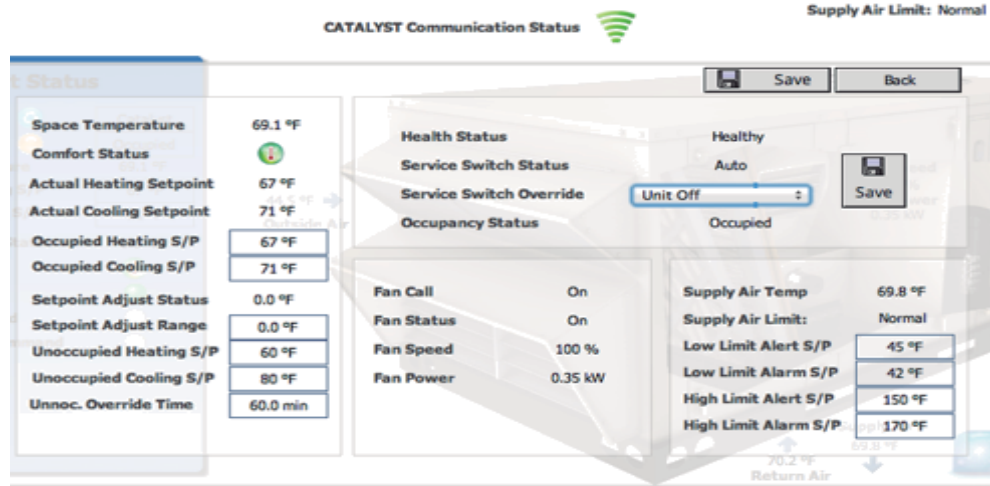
CATALYST Communication Status

Supply Air Limit: Normal

Status

Save Back

Space Temperature 69.1 °F
Comfort Status
Actual Heating Setpoint 67 °F
Actual Cooling Setpoint 71 °F
Occupied Heating S/P 67 °F
Occupied Cooling S/P 71 °F
Setpoint Adjust Status 0.0 °F
Setpoint Adjust Range 0.0 °F
Unoccupied Heating S/P 60 °F
Unoccupied Cooling S/P 80 °F
Unnoc. Override Time 60.0 min

Health Status Healthy
Service Switch Status Auto
Service Switch Override Unit Off
Occupancy Status Occupied

Save

Fan Call On
Fan Status On
Fan Speed 100 %
Fan Power 0.35 kW

Supply Air Temp 69.8 °F
Supply Air Limit: Normal
Low Limit Alert S/P 45 °F
Low Limit Alarm S/P 42 °F
High Limit Alert S/P 150 °F
High Limit Alarm S/P 170 °F

Outside Air

0.35 kW

69.8 °F

70.2 °F
Return Air